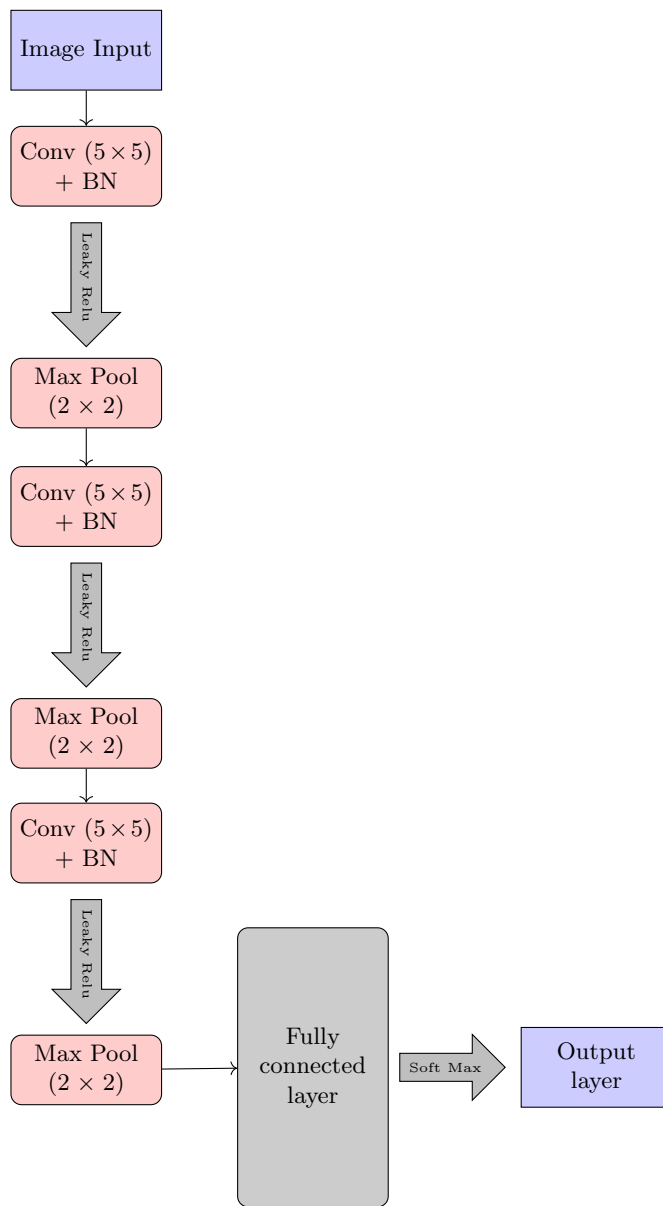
Image Input

Conv $(5\times5)$ + BN

Leaky Relu

Max Pool $(2\times2)$

Conv $(5\times5)$ + BN

Leaky Relu

Max Pool $(2\times2)$

Conv $(5\times5)$ + BN

Leaky Relu

Max Pool $(2\times2)$

Fully connected layer

Soft Max

Output layer